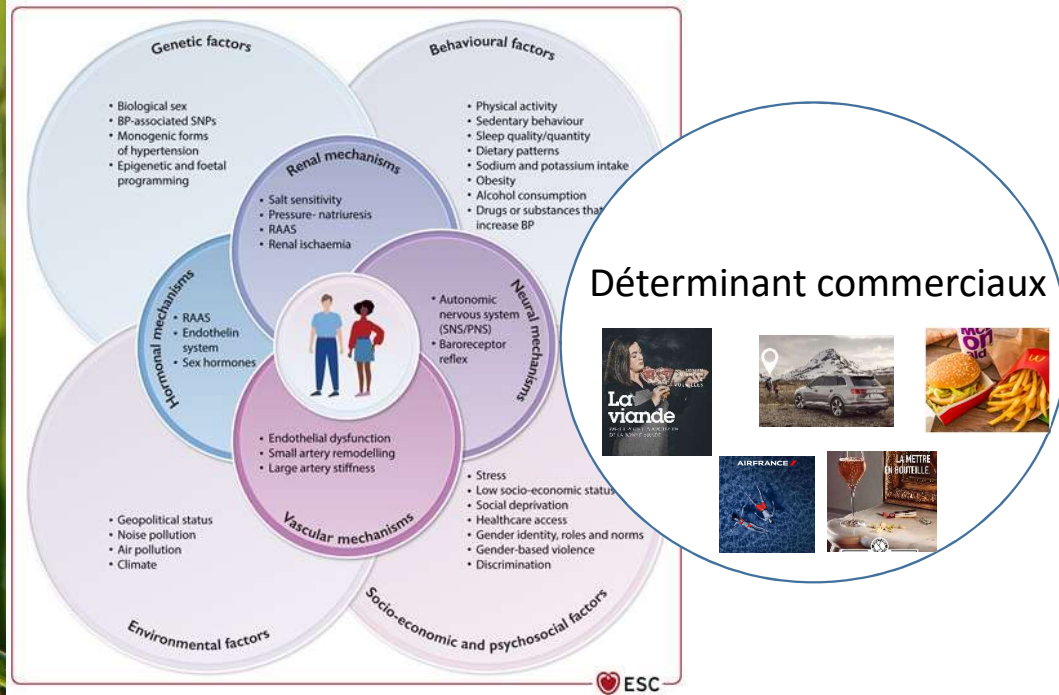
Genetic factors

• Biological sex
• BP-associated SNPs
• Monogenic forms of hypertension
• Epigenetic and foetal programming

Behavioural factors

• Physical activity
• Sedentary behaviour
• Sleep quality/quantity
• Dietary patterns
• Sodium and potassium intake
• Obesity
• Alcohol consumption
• Drugs or substances that increase BP

Renal mechanisms

• Salt sensitivity
• Pressure- natriuresis
• RAAS
• Renal ischaemia

Hormonal mechanisms

• RAAS
• Endothelin system
• Sex hormones

Neural mechanisms

• Autonomic nervous system (SNS/PNS)
• Baroreceptor reflex

Vascular mechanisms

• Endothelial dysfunction
• Small artery remodelling
• Large artery stiffness

• Geopolitical status
• Noise pollution
• Air pollution
• Climate

Environmental factors

• Stress
• Low socio-economic status
• Social deprivation
• Healthcare access
• Gender identity, roles and norms
• Gender-based violence
• Discrimination

Socio-economic and psychosocial factors

ESC

Déterminant commerciaux

La viande

AIRFRANCE

LA METTRE EN BOUTEILLE